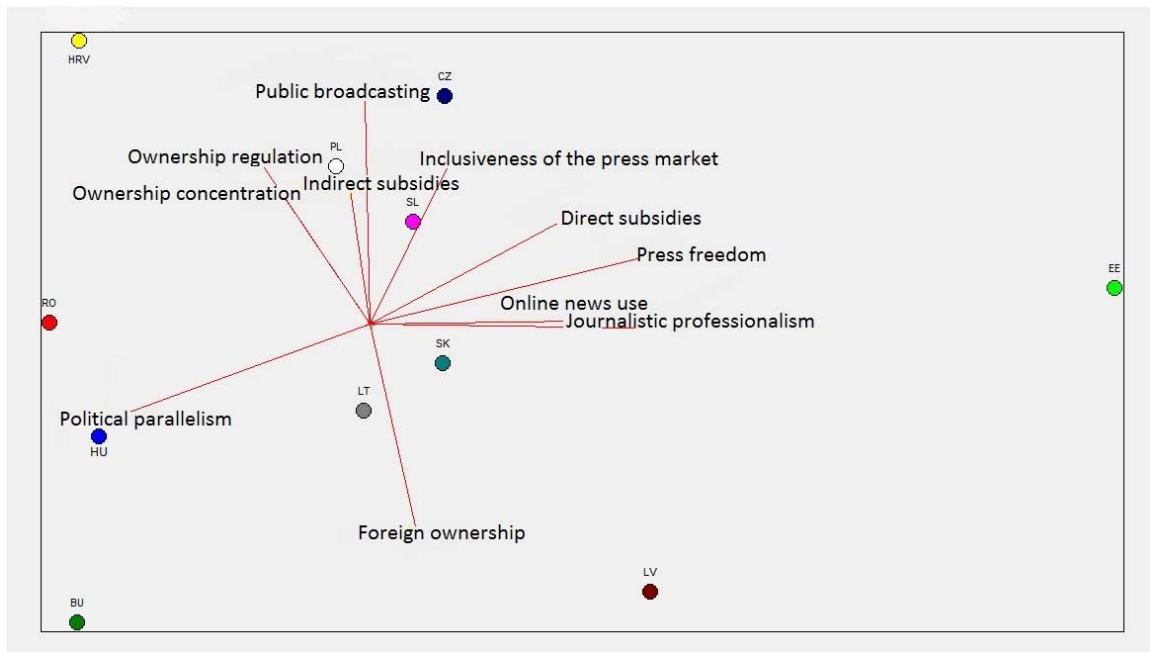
HRV

CZ

Public broadcasting

PL

Ownership regulation

Inclusiveness of the press market

Indirect subsidies

Ownership concentration

SL

Direct subsidies

Press freedom

EE

RO

Online news use

Journalistic professionalism

SK

LT

Political parallelism

HU

Foreign ownership

LV

BU